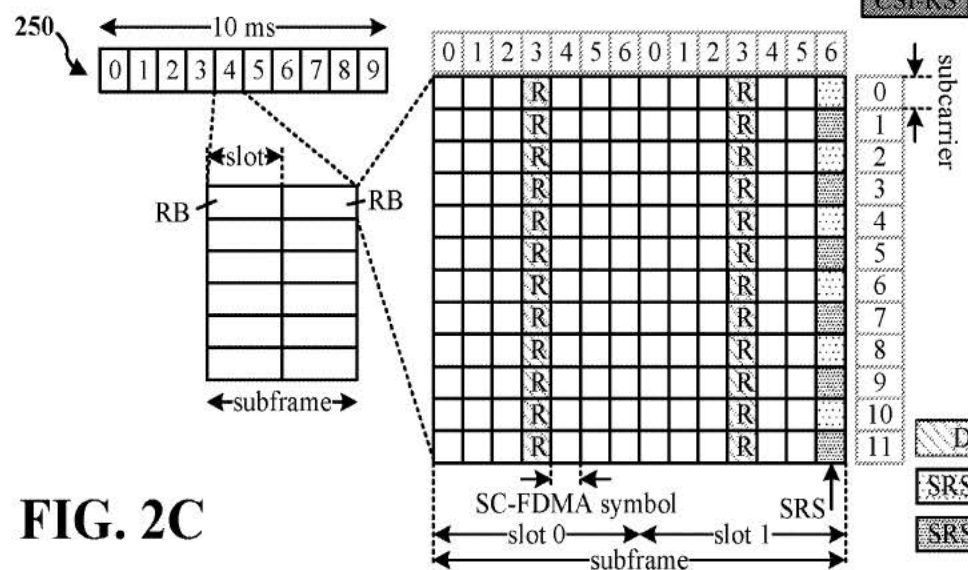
250

10 ms

| 0 | 1 | 2 | 3 | 4 | 5 | 6 | 7 | 8 | 9 |
|---|---|---|---|---|---|---|---|---|---|

slot

RB

RB

subframe

| 0 | 1 | 2 | 3 | 4 | 5 | 6 | 0 | 1 | 2 | 3 | 4 | 5 | 6 |
|---|---|---|---|---|---|---|---|---|---|---|---|---|---|

R R R R R R R R R R R R

R R R R R R R R R R R R

0 1 2 3 4 5 6 7 8 9 10 11

subcarrier

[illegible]

D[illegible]

SRS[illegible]

SRS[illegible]

FIG. 2C

SC-FDMA symbol

SRS

slot 0

slot 1

subframe